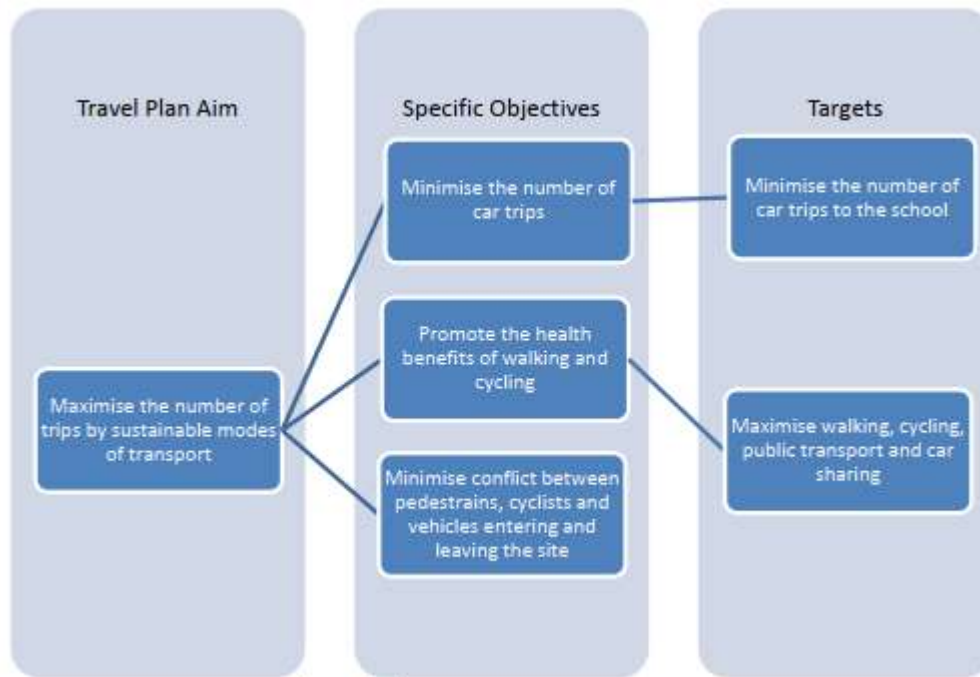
Travel Plan Aim

Maximise the number of trips by sustainable modes of transport

Specific Objectives

Minimise the number of car trips

Promote the health benefits of walking and cycling

Minimise conflict between pedestrains, cyclists and vehicles entering and leaving the site

Targets

Minimise the number of car trips to the school

Maximise walking, cycling, public transport and car sharing